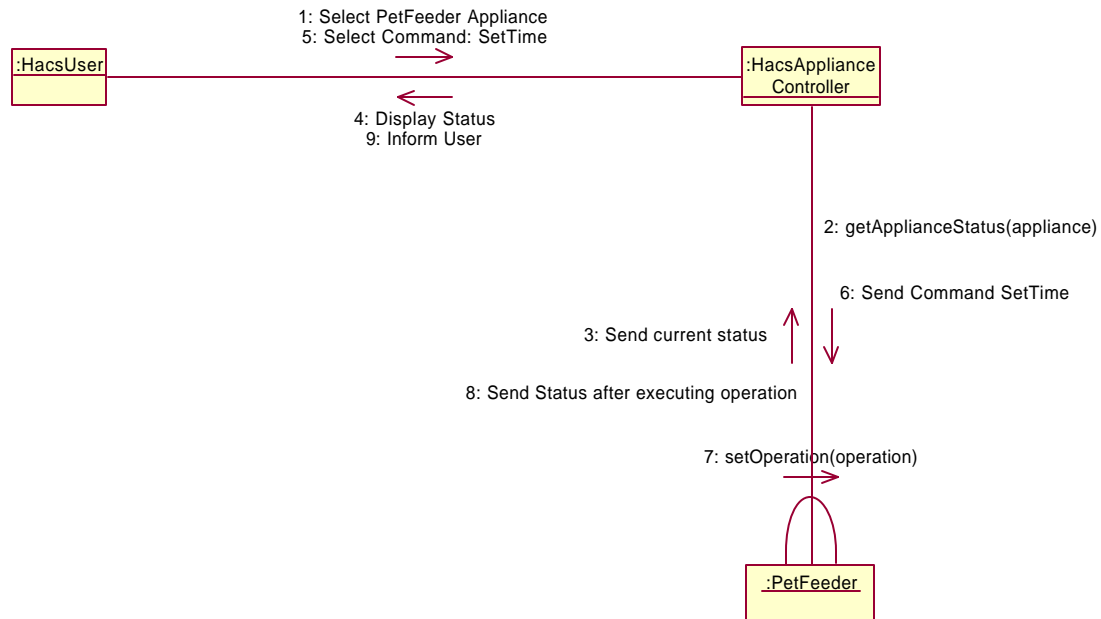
:HacsUser

1: Select PetFeeder Appliance
5: Select Command: SetTime

:HacsAppliance Controller

4: Display Status
9: Inform User

2: getApplianceStatus(appliance)

6: Send Command SetTime

3: Send current status

8: Send Status after executing operation

7: setOperation(operation)

:PetFeeder